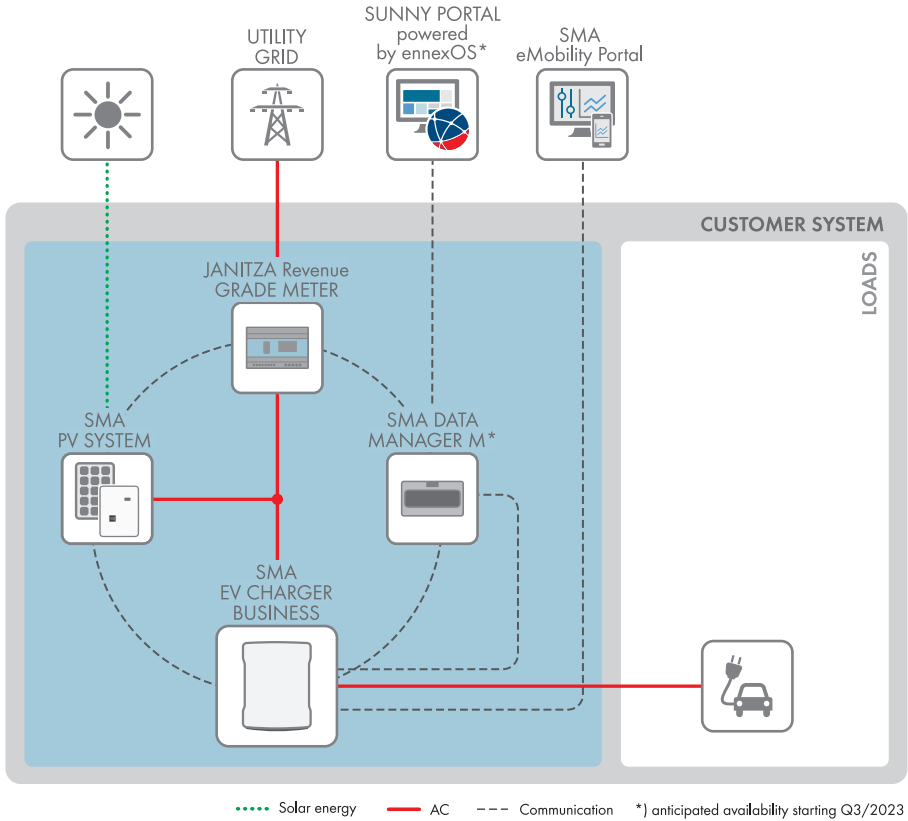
UTILITY GRID

SUNNY PORTAL powered by ennexOS*

SMA eMobility Portal

CUSTOMER SYSTEM

LOADS

JANITZA Revenue GRADE METER

SMA PV SYSTEM

SMA DATA MANAGER M*

SMA EV CHARGER BUSINESS

Solar energy

AC

Communication

*) anticipated availability starting Q3/2023